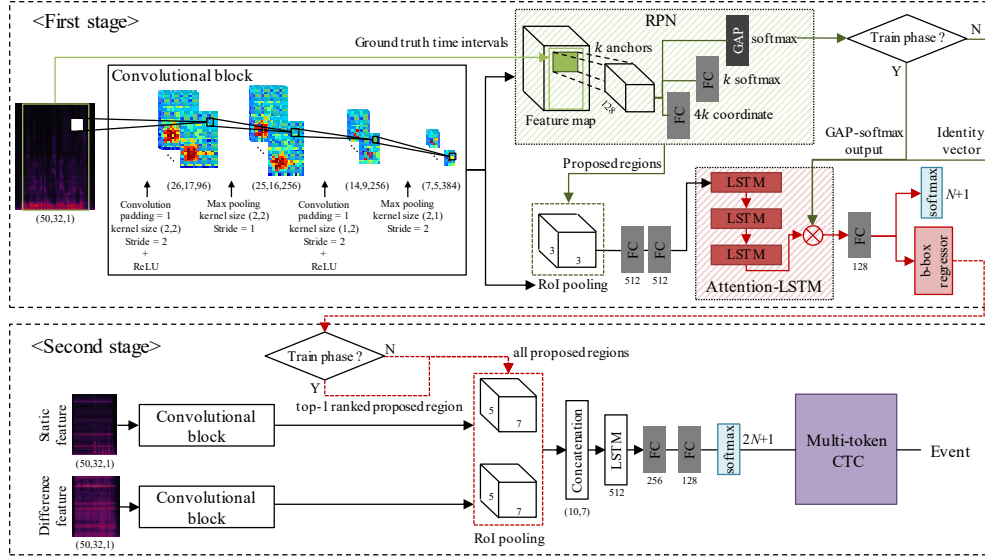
<First stage>

Ground truth time intervals

RPN

$k$ anchors

GAP

softmax

Train phase ?

N

Y

Convolutional block

FC

$k$ softmax

128

FC

$4k$ coordinate

Feature map

GAP-softmax output

Identity vector

Proposed regions

(50,32,1)

(26,17,96)

(25,16,256)

(14,9,256)

(7,5,384)

Convolution padding = 1 kernel size (2,2) Stride = 2 + ReLU

Max pooling kernel size (2,2) Stride = 1

Convolution padding = 1 kernel size (1,2) Stride = 2 + ReLU

Max pooling kernel size (2,1) Stride = 2

3

3

FC

512

FC

512

LSTM

LSTM

LSTM

FC

128

softmax

$N$+1

b-box regressor

RoI pooling

Attention-LSTM

<Second stage>

Train phase ?

N

Y

all proposed regions

top-1 ranked proposed region

Static feature

(50,32,1)

Convolutional block

Difference feature

(50,32,1)

Convolutional block

5

7

5

7

RoI pooling

Concatenation

(10,7)

LSTM

512

FC

256

FC

128

softmax

2$N$+1

Multi-token CTC

Event